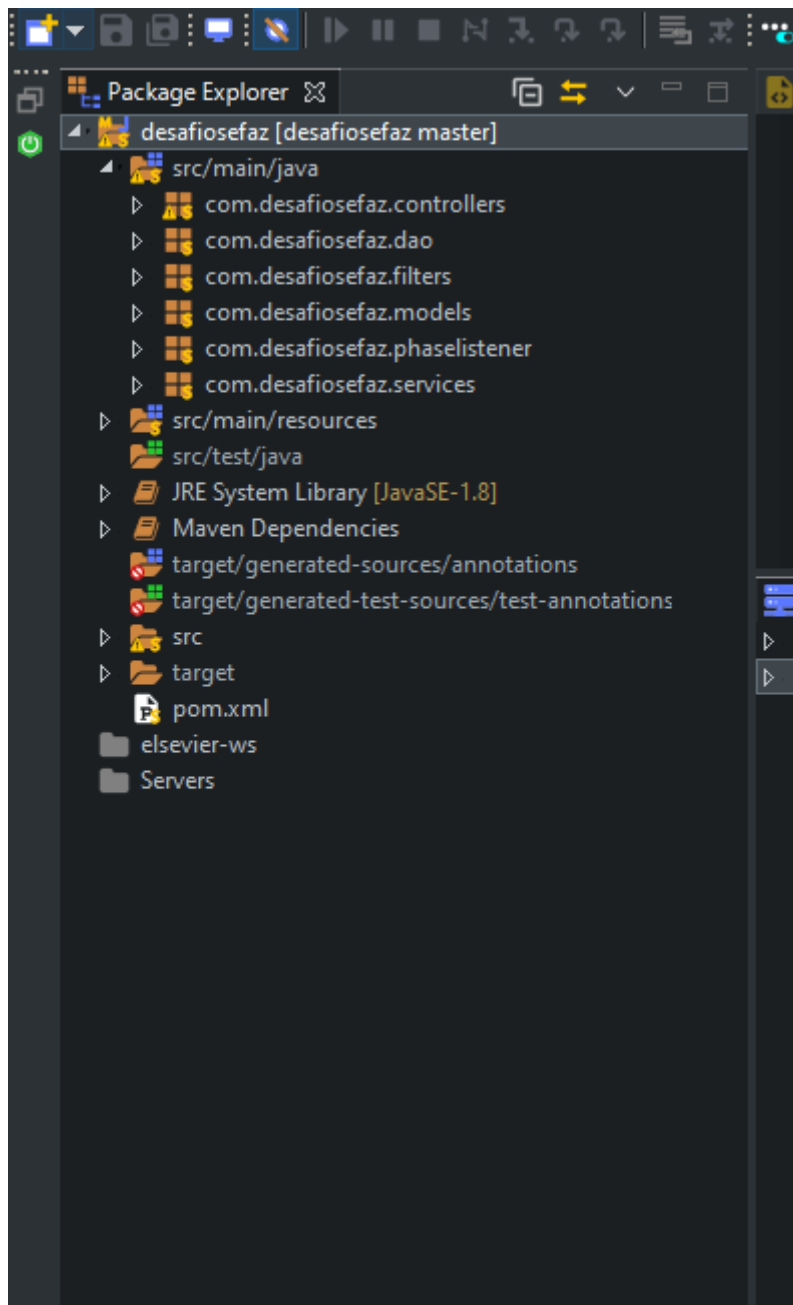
Package Explorer

desafiosefaz [desafiosefaz master]
src/main/java
com.desafiosefaz.controllers
com.desafiosefaz.dao
com.desafiosefaz.filters
com.desafiosefaz.models
com.desafiosefaz.phaselistener
com.desafiosefaz.services
src/main/resources
src/test/java
JRE System Library [JavaSE-1.8]
Maven Dependencies
target/generated-sources/annotations
target/generated-test-sources/test-annotations
src
target
pom.xml
elsevier-ws
Servers